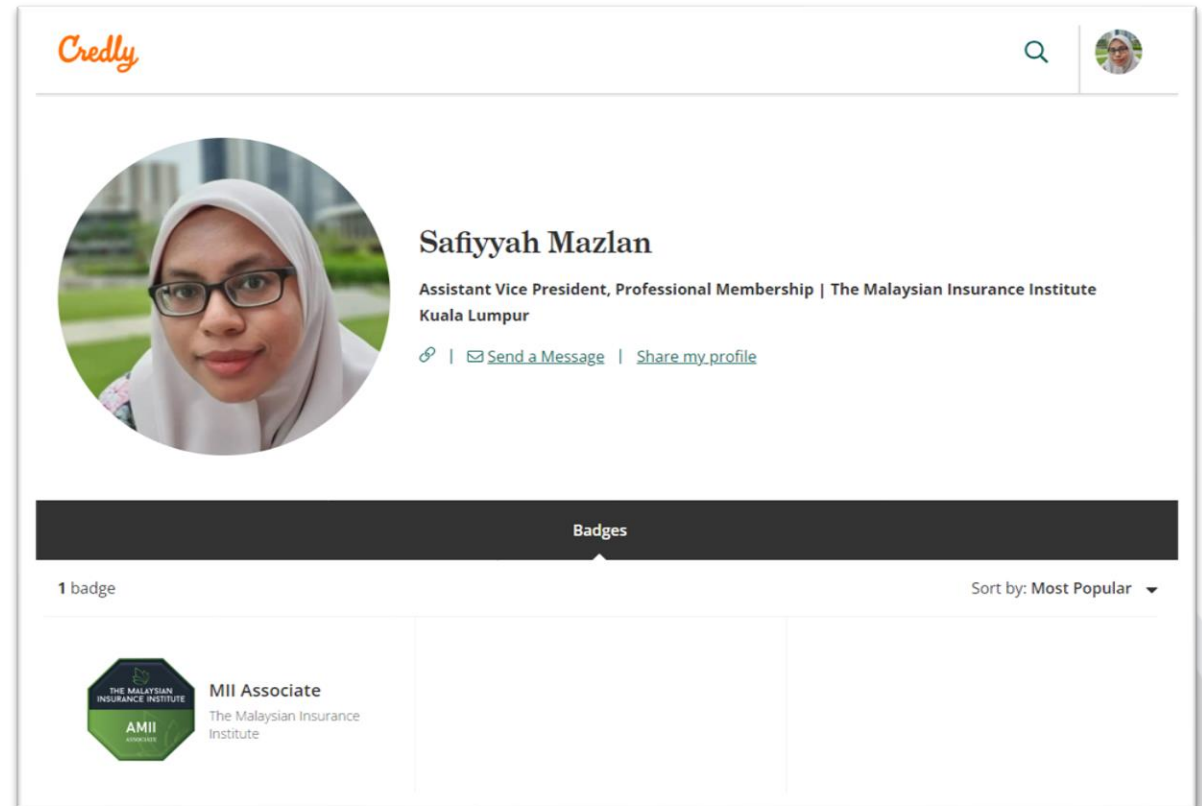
Credly

Safiyyah Mazlan

Assistant Vice President, Professional Membership | The Malaysian Insurance Institute
Kuala Lumpur

| Send a Message | Share my profile

Badges

1 badge

Sort by: Most Popular

THE MALAYSIAN INSURANCE INSTITUTE
AMII
ASSOCIATE

MII Associate
The Malaysian Insurance Institute